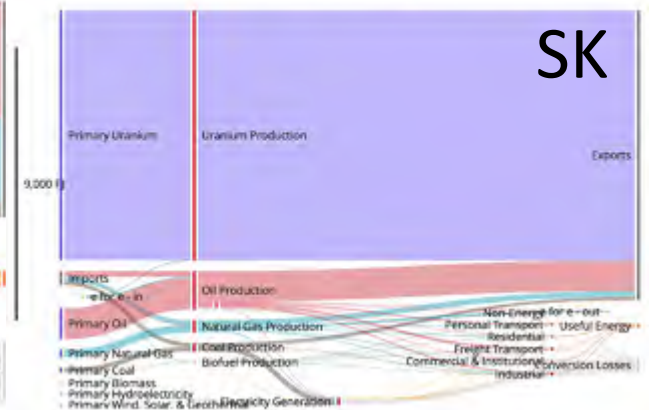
SK

9,000 PJ

Primary Uranium

Uranium Production

Exports

Imports

e for e - in

Oil Production

Primary Oil

Natural Gas Production

Primary Natural Gas

Coal Production

Primary Coal

Biofuel Production

Primary Biomass

Primary Hydroelectricity

Primary Wind, Solar, & Geothermal

Electricity Generation

Non-Energy

e for e - out

Personal Transport

Useful Energy

Residential

Freight Transport

Commercial & Institutional

Industrial

Conversion Losses